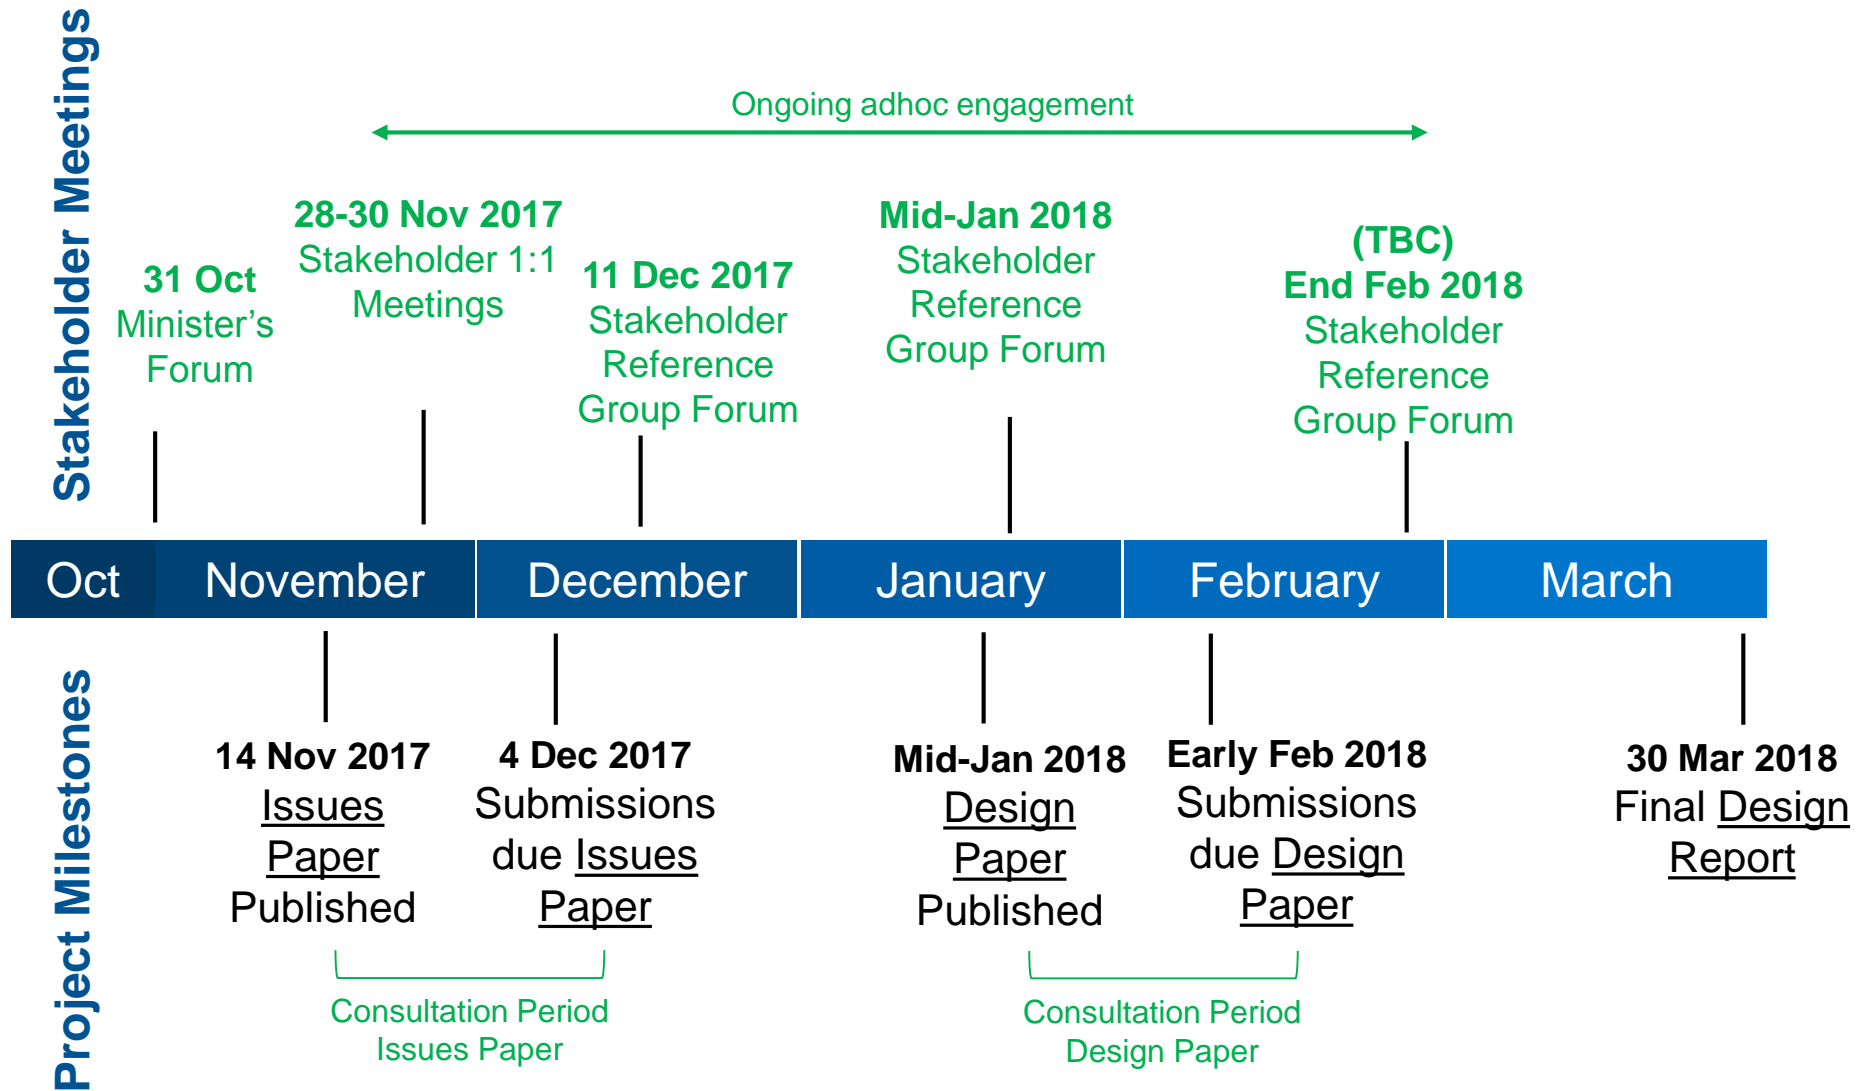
Stakeholder Meetings

Ongoing adhoc engagement

31 Oct
Minister's Forum

28-30 Nov 2017
Stakeholder 1:1 Meetings

11 Dec 2017
Stakeholder Reference Group Forum

Mid-Jan 2018
Stakeholder Reference Group Forum

(TBC)
End Feb 2018
Stakeholder Reference Group Forum

| Oct | November | December | January | February | March |
|---|---|---|---|---|---|

Project Milestones

14 Nov 2017
Issues Paper Published

4 Dec 2017
Submissions due Issues Paper

Mid-Jan 2018
Design Paper Published

Early Feb 2018
Submissions due Design Paper

30 Mar 2018
Final Design Report

Consultation Period
Issues Paper

Consultation Period
Design Paper